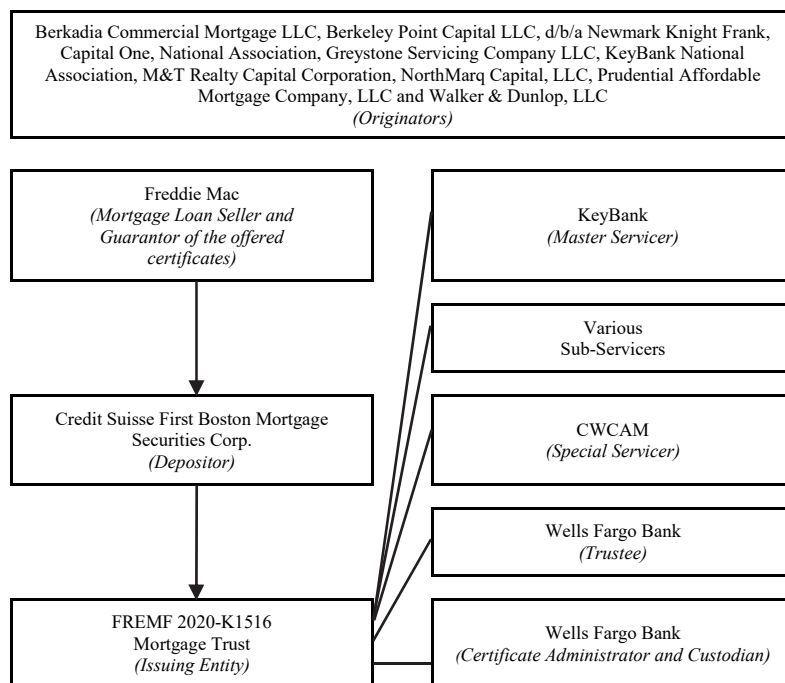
Berkadia Commercial Mortgage LLC, Berkeley Point Capital LLC, d/b/a Newmark Knight Frank, Capital One, National Association, Greystone Servicing Company LLC, KeyBank National Association, M&T Realty Capital Corporation, NorthMarq Capital, LLC, Prudential Affordable Mortgage Company, LLC and Walker & Dunlop, LLC
(Originators)

Freddie Mac
(Mortgage Loan Seller and Guarantor of the offered certificates)

Credit Suisse First Boston Mortgage Securities Corp.
(Depositor)

FREMF 2020-K1516
Mortgage Trust
(Issuing Entity)

KeyBank
(Master Servicer)

Various
Sub-Servicers

CWCAM
(Special Servicer)

Wells Fargo Bank
(Trustee)

Wells Fargo Bank
(Certificate Administrator and Custodian)